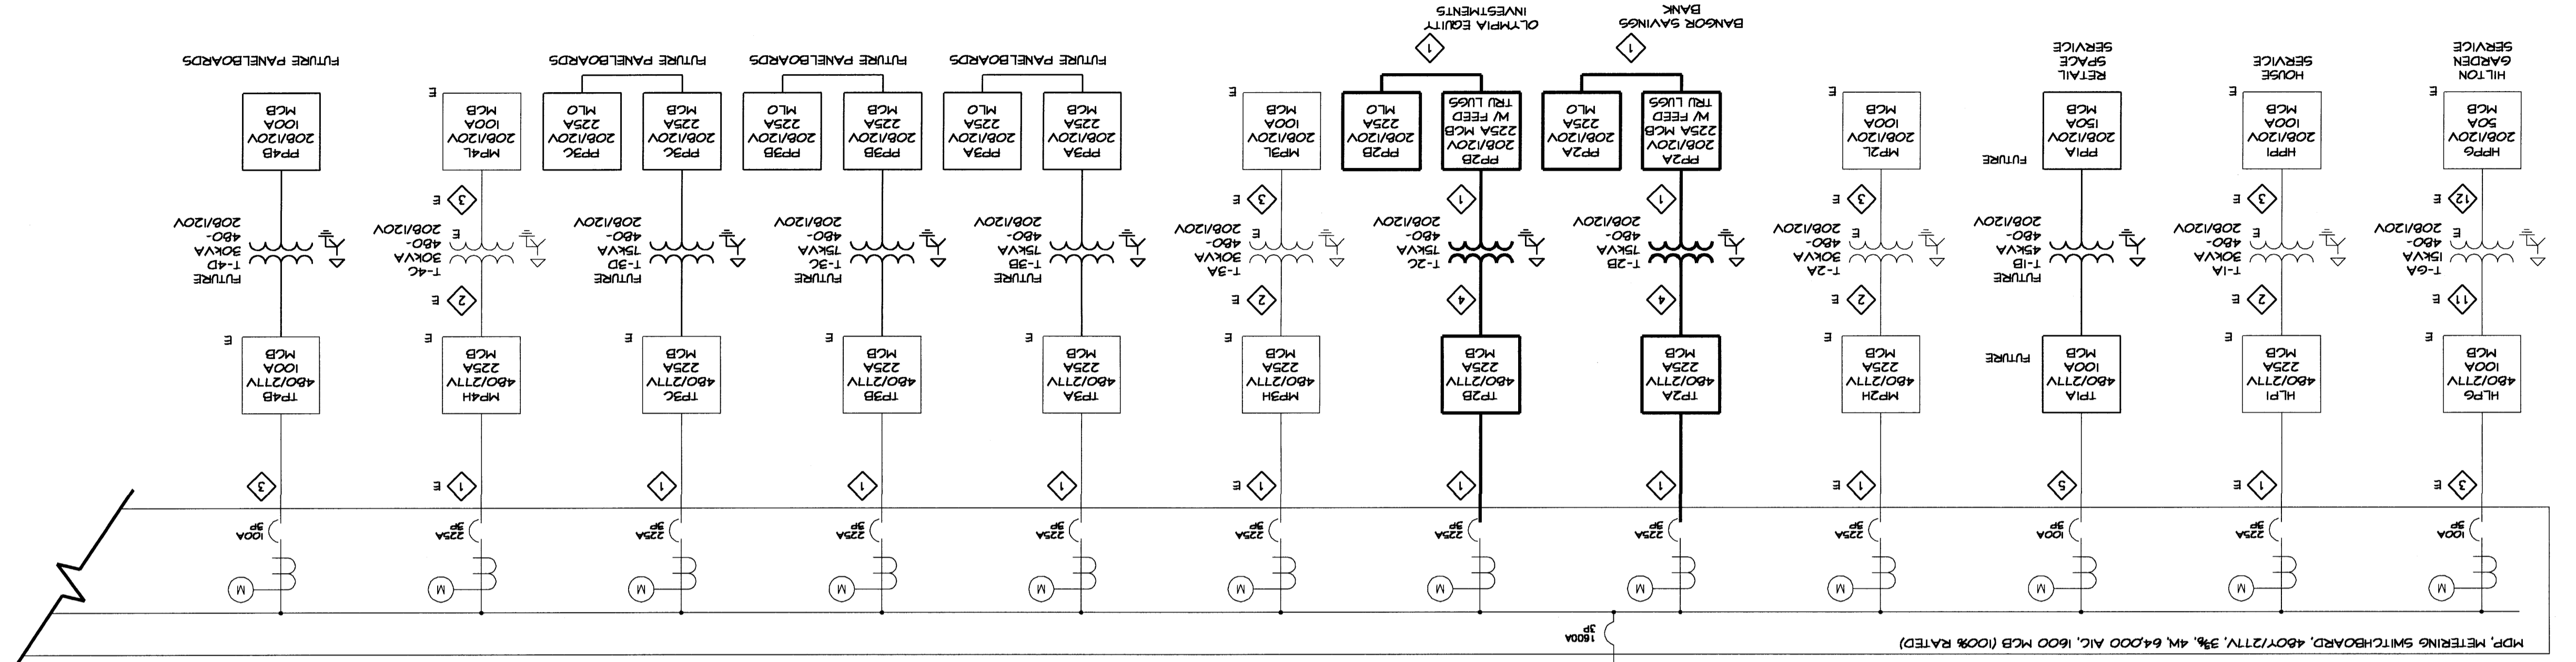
FUTURE PANELBOARDS
FUTURE PANELBOARDS
FUTURE PANELBOARDS
FUTURE PANELBOARDS
OLYMPIA EQUITY INVESTMENTS
BANGOR SAVINGS BANK
RETAIL SPACE SERVICE
HOUSE SERVICE
HILTON GARDEN SERVICE

PP4B 208/120V 100A MCB
MP4L 208/120V 100A MCB
PP3C 208/120V 225A MLO
PP3C 208/120V 225A MCB
PP3B 208/120V 225A MLO
PP3B 208/120V 225A MCB
PP3A 208/120V 225A MLO
PP3A 208/120V 225A MCB
MP3L 208/120V 100A MCB
PP2B 208/120V 225A MLO
PP2B 208/120V 225A MCB W/ FEED THRU LUGS
PP2A 208/120V 225A MLO
PP2A 208/120V 225A MCB W/ FEED THRU LUGS
MP2L 208/120V 100A MCB
PP1A 208/120V 150A MCB
HPP1 208/120V 100A MCB
HPPG 208/120V 50A MCB

FUTURE T-4D 30KVA 480-208/120V
T-4C 30KVA 480-208/120V
FUTURE T-3D 75KVA 480-208/120V
FUTURE T-3C 75KVA 480-208/120V
FUTURE T-3B 75KVA 480-208/120V
T-3A 30KVA 480-208/120V
T-2C 75KVA 480-208/120V
T-2B 75KVA 480-208/120V
T-2A 30KVA 480-208/120V
FUTURE T-1B 45KVA 480-208/120V
T-1A 30KVA 480-208/120V
T-GA 15KVA 480-208/120V

TP4B 480/277V 100A MCB
MP4H 480/277V 225A MCB
TP3C 480/277V 225A MCB
TP3B 480/277V 225A MCB
TP3A 480/277V 225A MCB
MP3H 480/277V 225A MCB
TP2B 480/277V 225A MCB
TP2A 480/277V 225A MCB
MP2H 480/277V 225A MCB
TP1A 480/277V 100A MCB
HLP1 480/277V 225A MCB
HLPG 480/277V 100A MCB

FUTURE
FUTURE
E E E E E E E E E E E E

100A 3P
225A 3P
225A 3P
225A 3P
225A 3P
225A 3P
225A 3P
225A 3P
225A 3P
100A 3P
225A 3P
100A 3P
1600A 3P

M M M M M M M M M M M M

MDP, METERING SWITCHBOARD, 480Y/277V, 3Ø, 4W, 64,000 AIC, 1600 MCB (100% RATED)

3 2 3 1 1 2 3 1 1 1 1 1 1 1 1 4 1 4 1 1 3 2 1 5 1 3 2 1 12 11 3